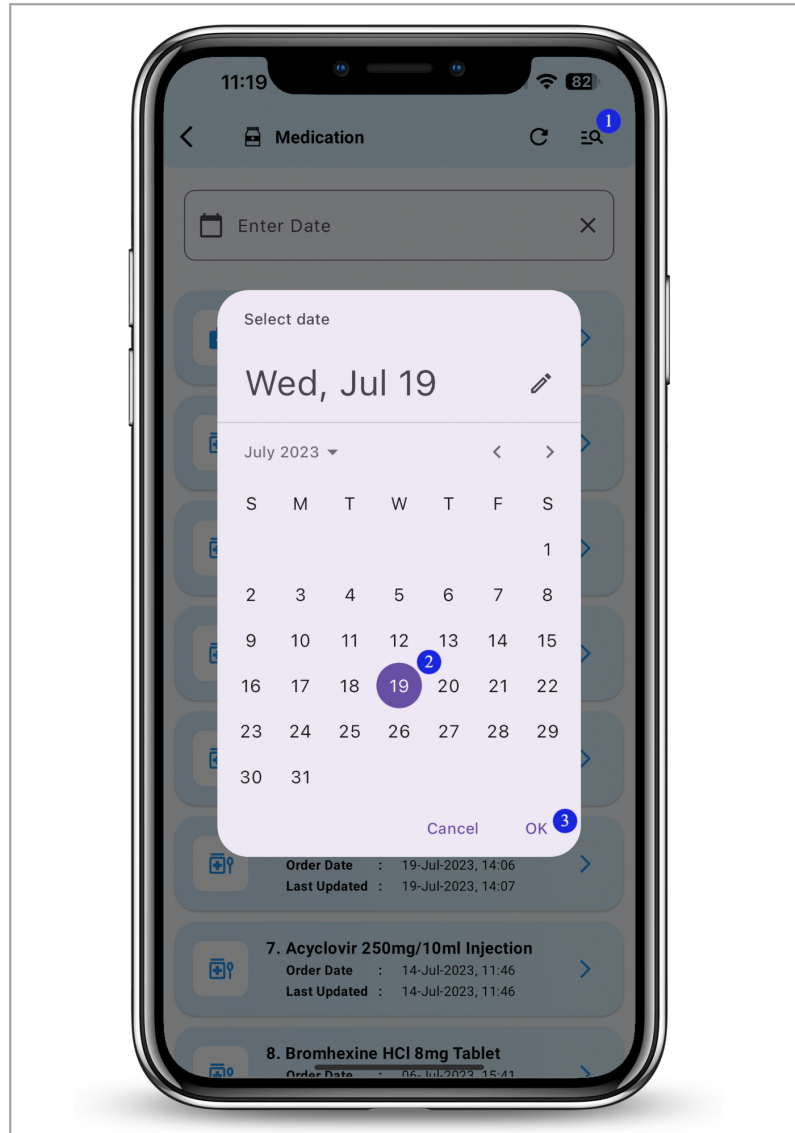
11:19 82

Medication 1

Enter Date

Select date

Wed, Jul 19

July 2023

| S | M | T | W | T | F | S |
|---|---|---|---|---|---|---|
| | | | | | | 1 |
| 2 | 3 | 4 | 5 | 6 | 7 | 8 |
| 9 | 10 | 11 | 12 | 13 | 14 | 15 |
| 16 | 17 | 18 | 19 | 20 | 21 | 22 |
| 23 | 24 | 25 | 26 | 27 | 28 | 29 |
| 30 | 31 | | | | | |

2

Cancel OK 3

Order Date : 19-Jul-2023, 14:06
Last Updated : 19-Jul-2023, 14:07

7. Acyclovir 250mg/10ml Injection
Order Date : 14-Jul-2023, 11:46
Last Updated : 14-Jul-2023, 11:46

8. Bromhexine HCl 8mg Tablet
Order Date : 06-Jul-2023, 15:41